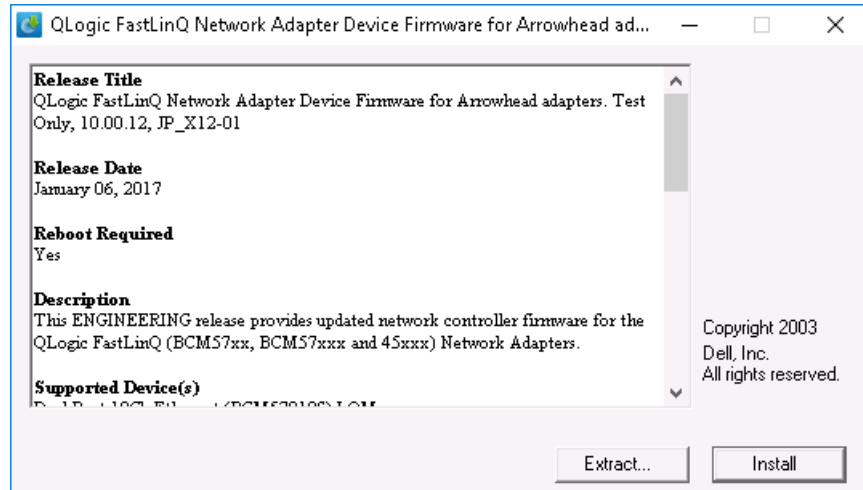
QLogic FastLinQ Network Adapter Device Firmware for Arrowhead ad...

Release Title
QLogic FastLinQ Network Adapter Device Firmware for Arrowhead adapters. Test Only, 10.00.12, JP_X12-01

Release Date
January 06, 2017

Reboot Required
Yes

Description
This ENGINEERING release provides updated network controller firmware for the QLogic FastLinQ (BCM57xx, BCM57xxx and 45xxx) Network Adapters.

Supported Device(s)
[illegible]

Copyright 2003
Dell, Inc.
All rights reserved.

Extract...

Install